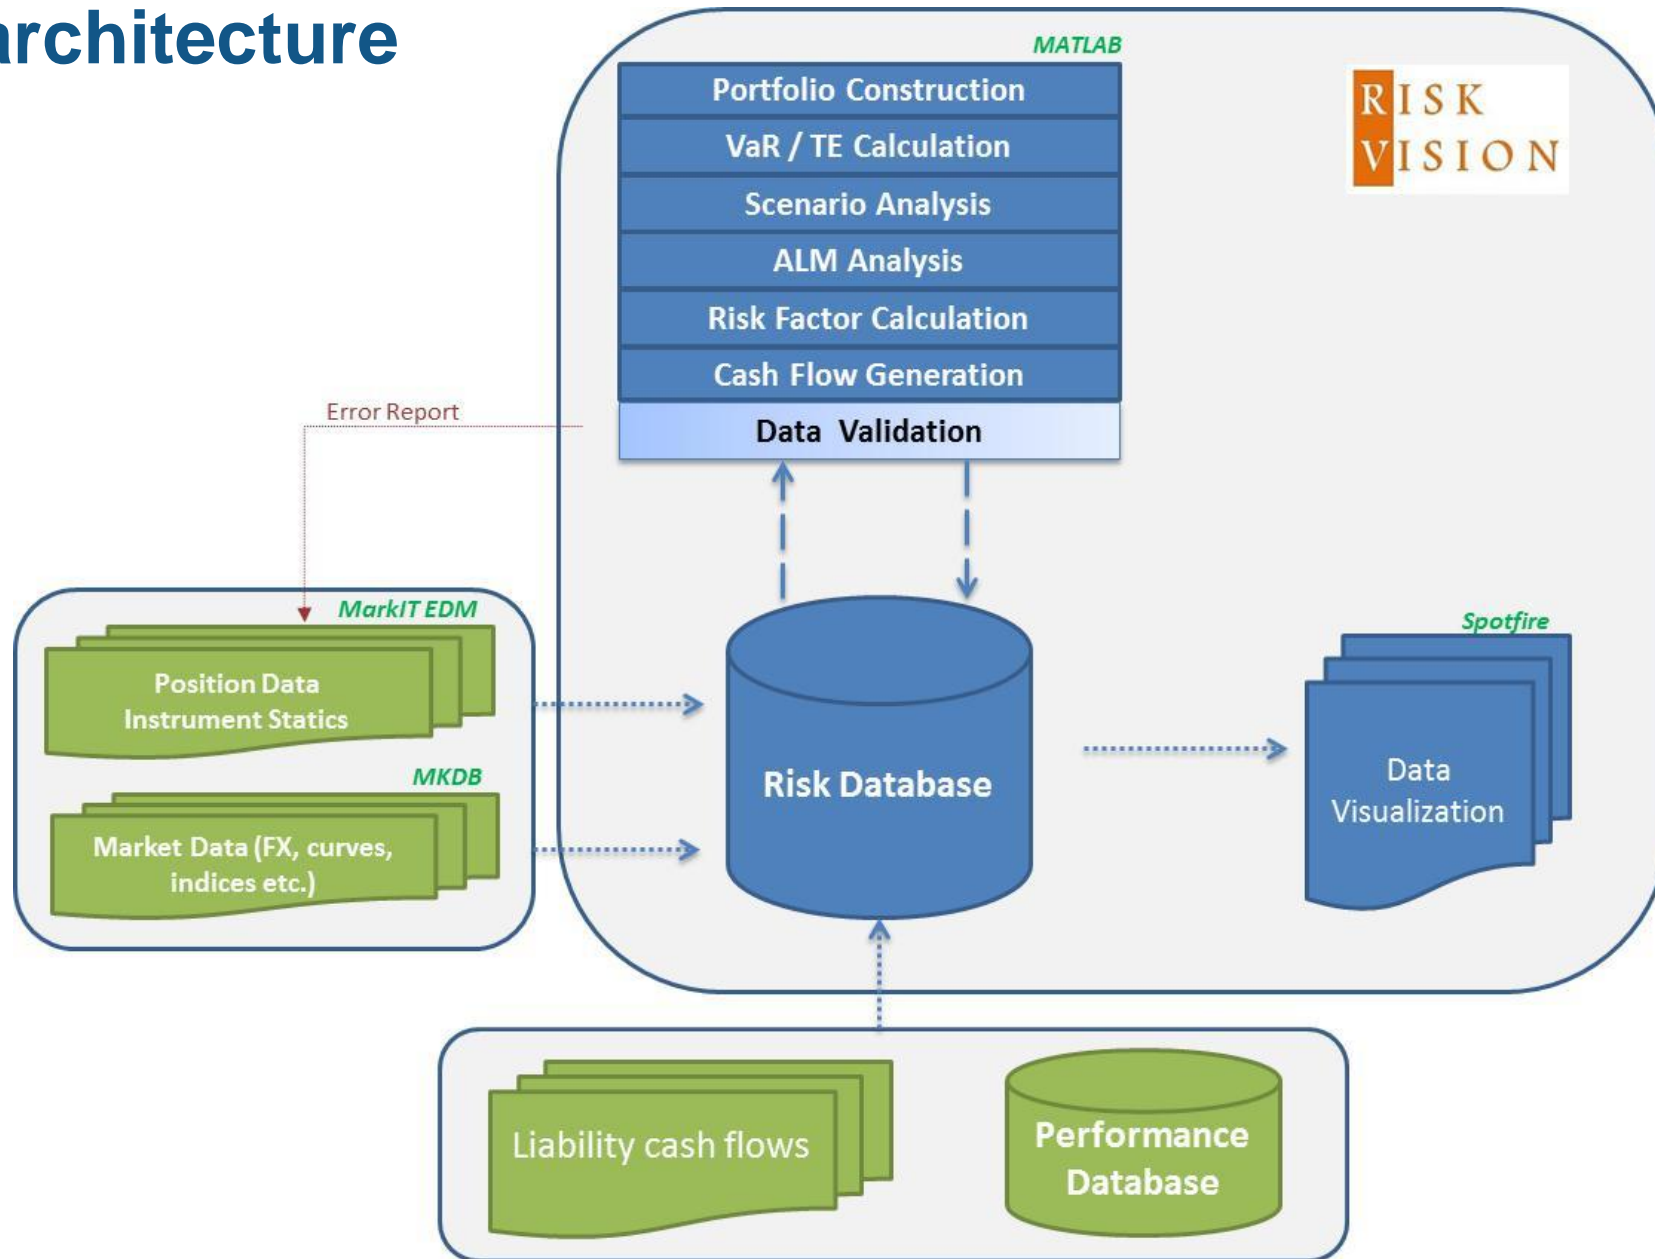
rchitecture

MATLAB

Portfolio Construction

VaR / TE Calculation

Scenario Analysis

ALM Analysis

Risk Factor Calculation

Cash Flow Generation

Data Validation

RISK VISION

Error Report

MarkIT EDM

Position Data Instrument Statics

MKDB

Market Data (FX, curves, indices etc.)

Risk Database

Spotfire

Data Visualization

Liability cash flows

Performance Database